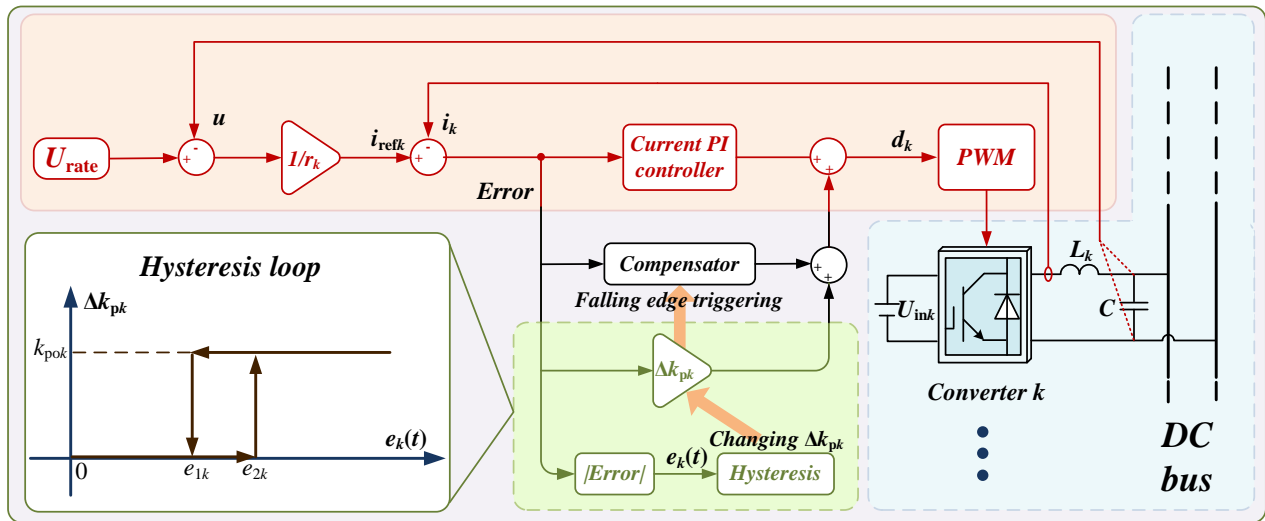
$U_{\text{rate}}$

$u$

$1/r_k$

$i_{\text{ref}k}$

$i_k$

Error

Current PI controller

$d_k$

PWM

Compensator

Falling edge triggering

$\Delta k_{pk}$

Changing $\Delta k_{pk}$

|Error|

$e_k(t)$

Hysteresis

Hysteresis loop

$\Delta k_{pk}$

$k_{pok}$

$e_k(t)$

0

$e_{1k}$

$e_{2k}$

$L_k$

$U_{\text{in}k}$

C

Converter k

DC bus